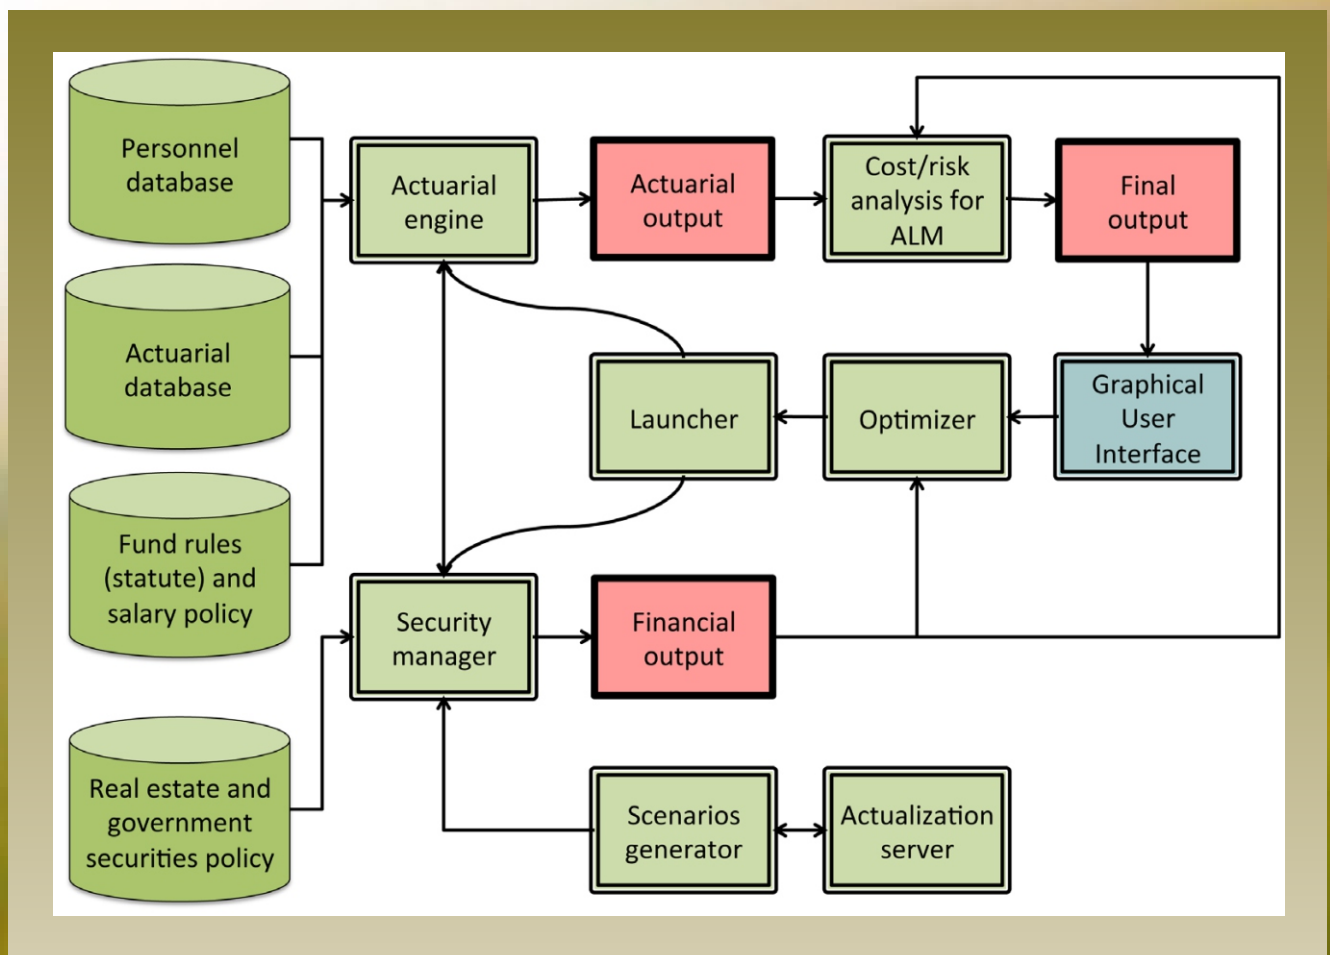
Personnel database

Actuarial database

Fund rules (statute) and salary policy

Real estate and government securities policy

Actuarial engine

Actuarial output

Cost/risk analysis for ALM

Final output

Launcher

Optimizer

Graphical User Interface

Security manager

Financial output

Scenarios generator

Actualization server